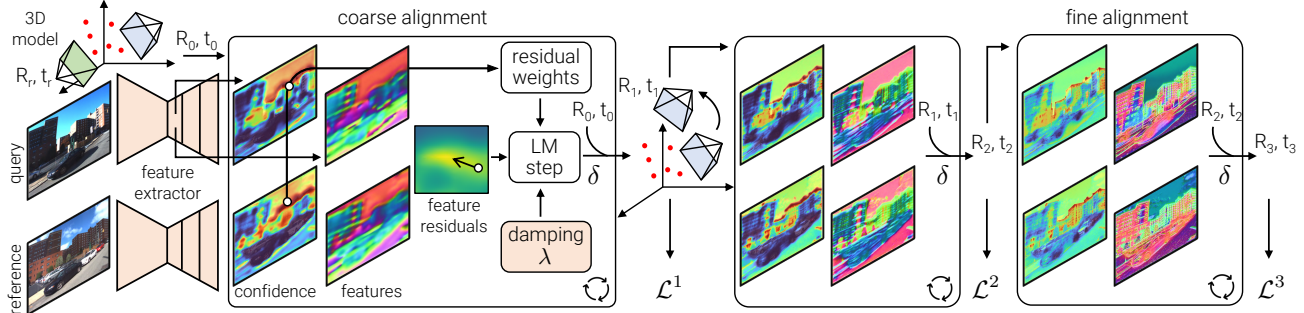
3D model

$R_r, t_r$

$R_0, t_0$

query

reference

feature extractor

coarse alignment

residual weights

LM step

feature residuals

damping $\lambda$

confidence

features

$R_0, t_0$

$\delta$

$R_1, t_1$

$\mathcal{L}^1$

$R_1, t_1$

$\delta$

$\mathcal{L}^2$

$R_2, t_2$

fine alignment

$R_2, t_2$

$\delta$

$R_3, t_3$

$\mathcal{L}^3$